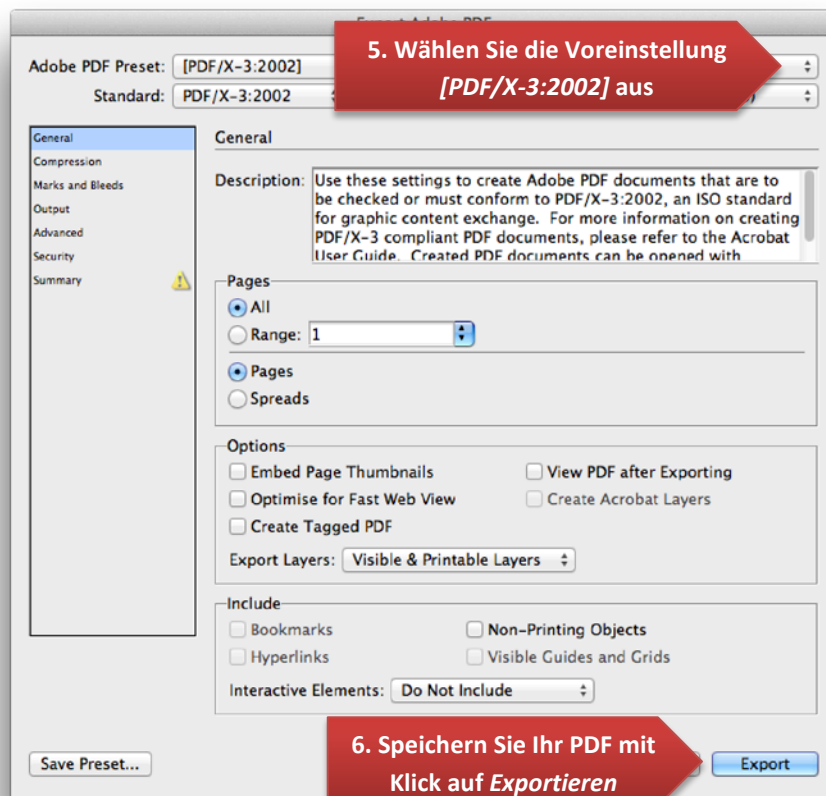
Export Adobe PDF

Adobe PDF Preset: [PDF/X-3:2002]

Standard: PDF/X-3:2002

5. Wählen Sie die Voreinstellung *[PDF/X-3:2002]* aus

General
Compression
Marks and Bleeds
Output
Advanced
Security
Summary

General

Description: Use these settings to create Adobe PDF documents that are to be checked or must conform to PDF/X-3:2002, an ISO standard for graphic content exchange. For more information on creating PDF/X-3 compliant PDF documents, please refer to the Acrobat User Guide. Created PDF documents can be opened with

Pages
All
Range: 1
Pages
Spreads

Options
Embed Page Thumbnails
View PDF after Exporting
Optimise for Fast Web View
Create Acrobat Layers
Create Tagged PDF
Export Layers: Visible & Printable Layers

Include
Bookmarks
Non-Printing Objects
Hyperlinks
Visible Guides and Grids
Interactive Elements: Do Not Include

Save Preset...

6. Speichern Sie Ihr PDF mit Klick auf *Exportieren*

Export